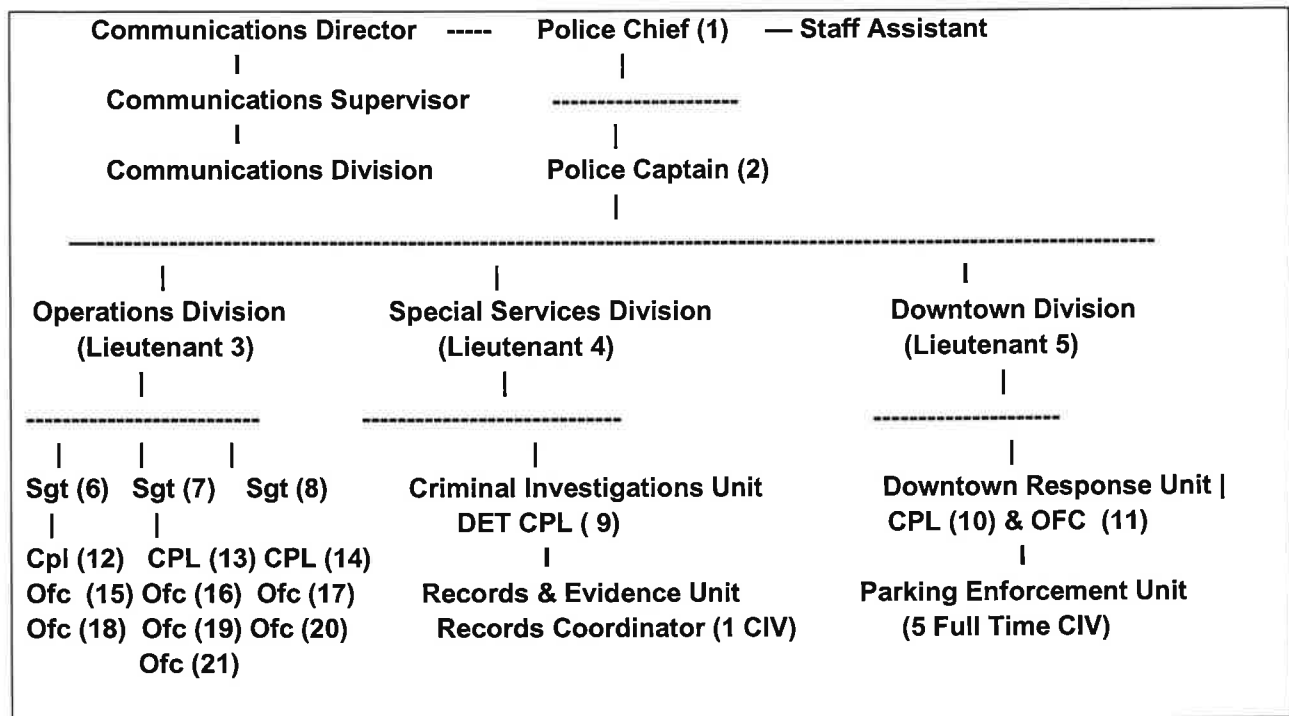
Communications Director ----- Police Chief (1) — Staff Assistant

Communications Supervisor

Communications Division

Police Captain (2)

Operations Division (Lieutenant 3)

Special Services Division (Lieutenant 4)

Downtown Division (Lieutenant 5)

Sgt (6) Sgt (7) Sgt (8)

Cpl (12) CPL (13) CPL (14)
Ofc (15) Ofc (16) Ofc (17)
Ofc (18) Ofc (19) Ofc (20)
Ofc (21)

Criminal Investigations Unit
DET CPL ( 9)

Records & Evidence Unit
Records Coordinator (1 CIV)

Downtown Response Unit |
CPL (10) & OFC (11)

Parking Enforcement Unit
(5 Full Time CIV)